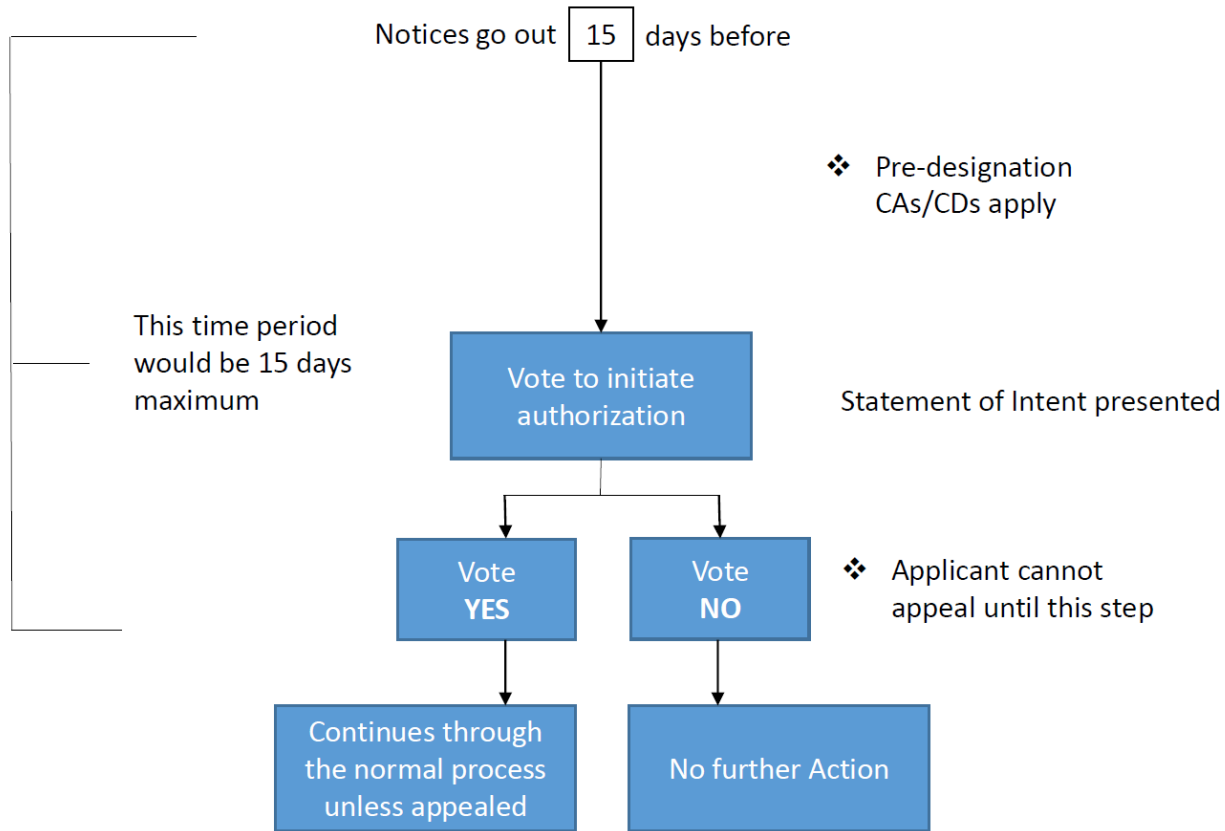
Notices go out 15 days before

❖ Pre-designation CAs/CDs apply

This time period would be 15 days maximum

Vote to initiate authorization

Statement of Intent presented

Vote YES

Vote NO

❖ Applicant cannot appeal until this step

Continues through the normal process unless appealed

No further Action